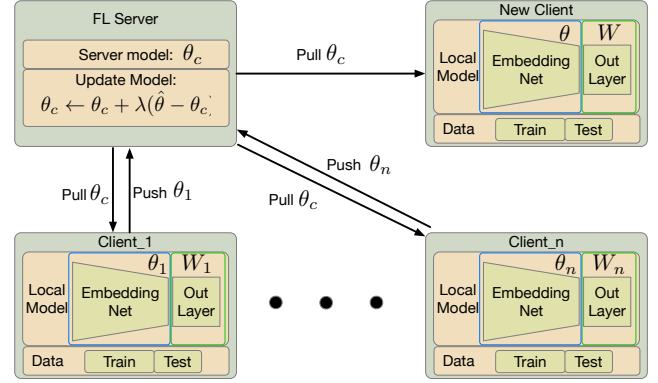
FL Server

Server model: $\theta_c$

Update Model:

$\theta_c \leftarrow \theta_c + \lambda(\hat{\theta} - \theta_c)$

Pull $\theta_c$

New Client

Local Model

Embedding Net

$\theta$

$W$

Out Layer

Data

Train

Test

Push $\theta_n$

Pull $\theta_c$

Pull $\theta_c$

Push $\theta_1$

Client_1

Local Model

Embedding Net

$\theta_1$

$W_1$

Out Layer

Data

Train

Test

Client_n

Local Model

Embedding Net

$\theta_n$

$W_n$

Out Layer

Data

Train

Test